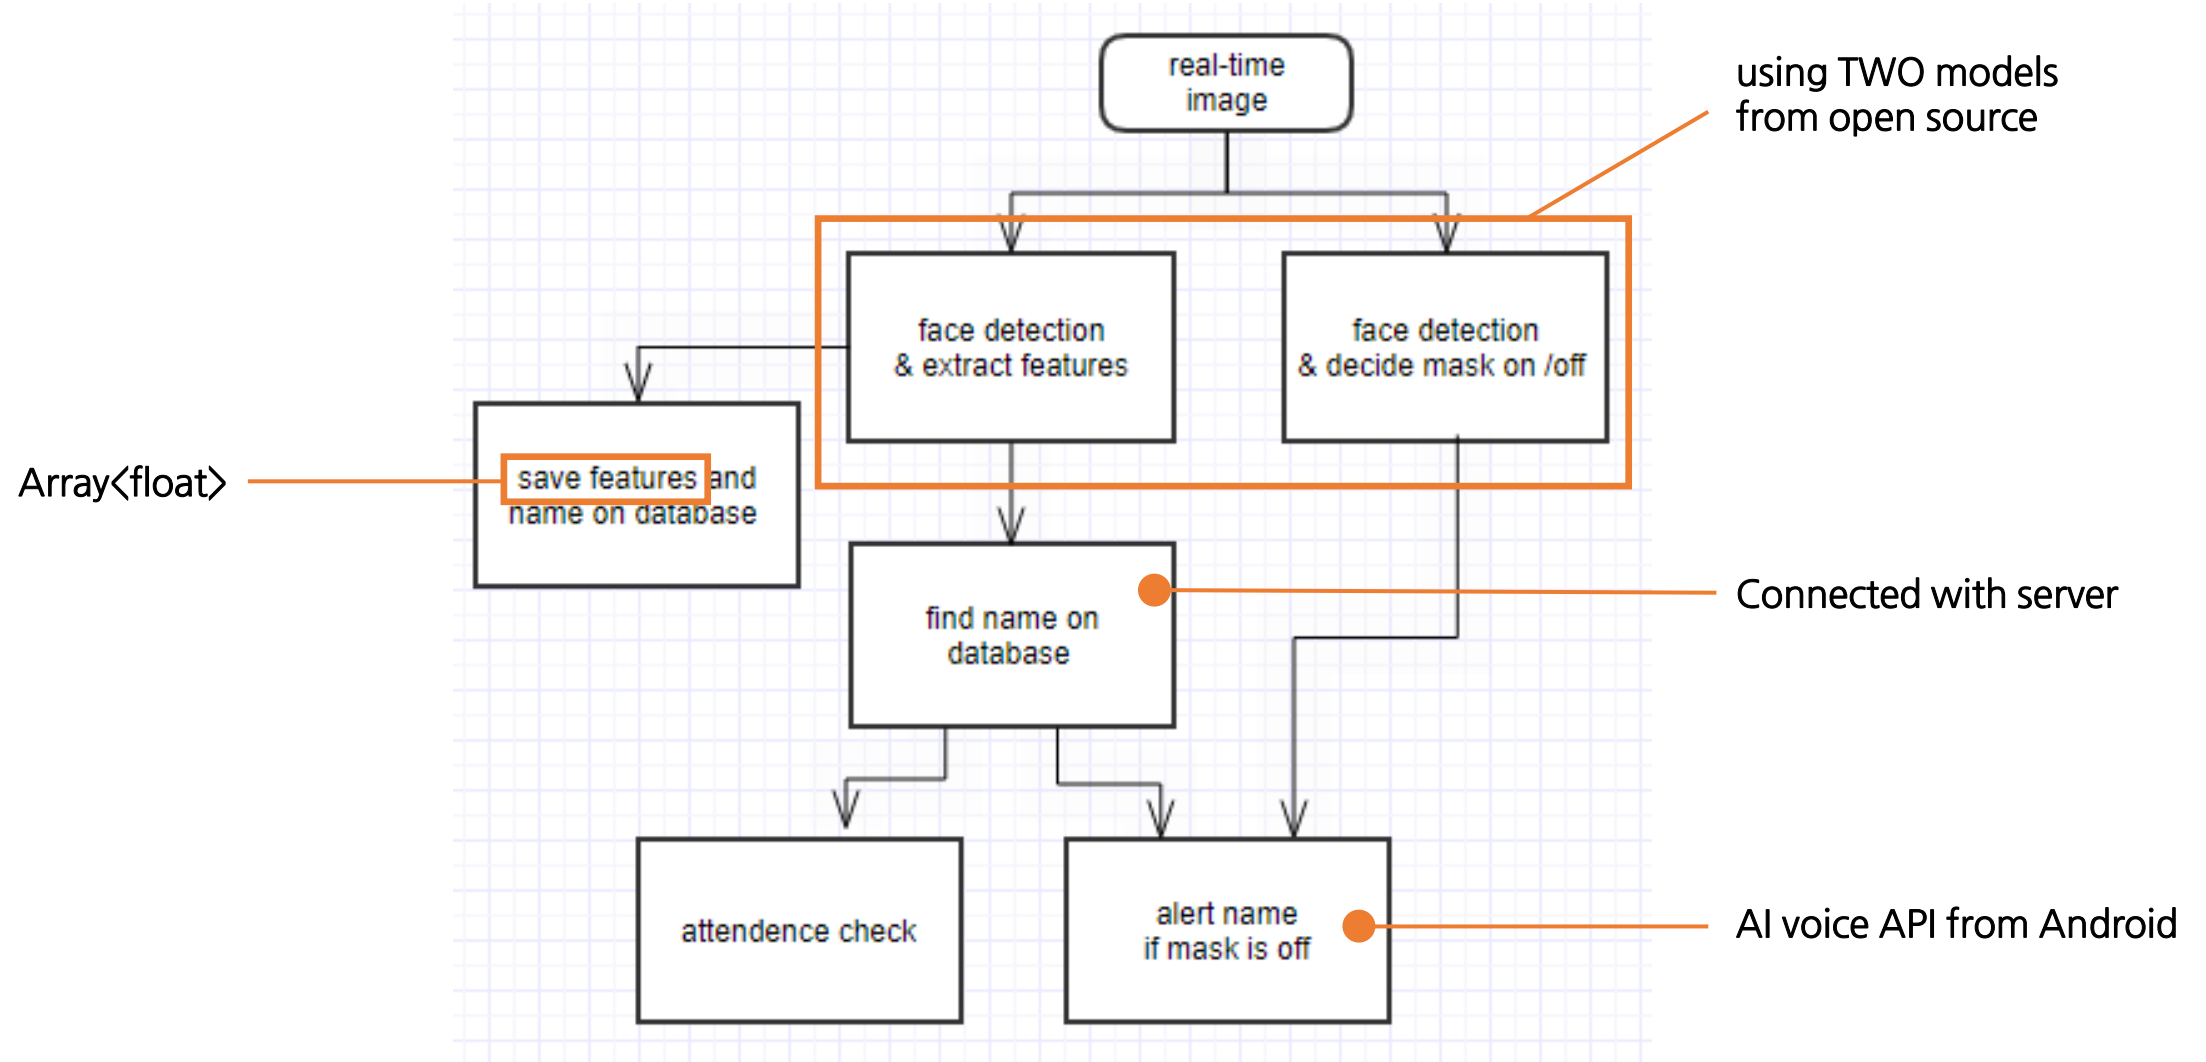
real-time image

using TWO models from open source

face detection & extract features

face detection & decide mask on /off

Array<float>

save features and name on database

find name on database

Connected with server

attendence check

alert name if mask is off

AI voice API from Android